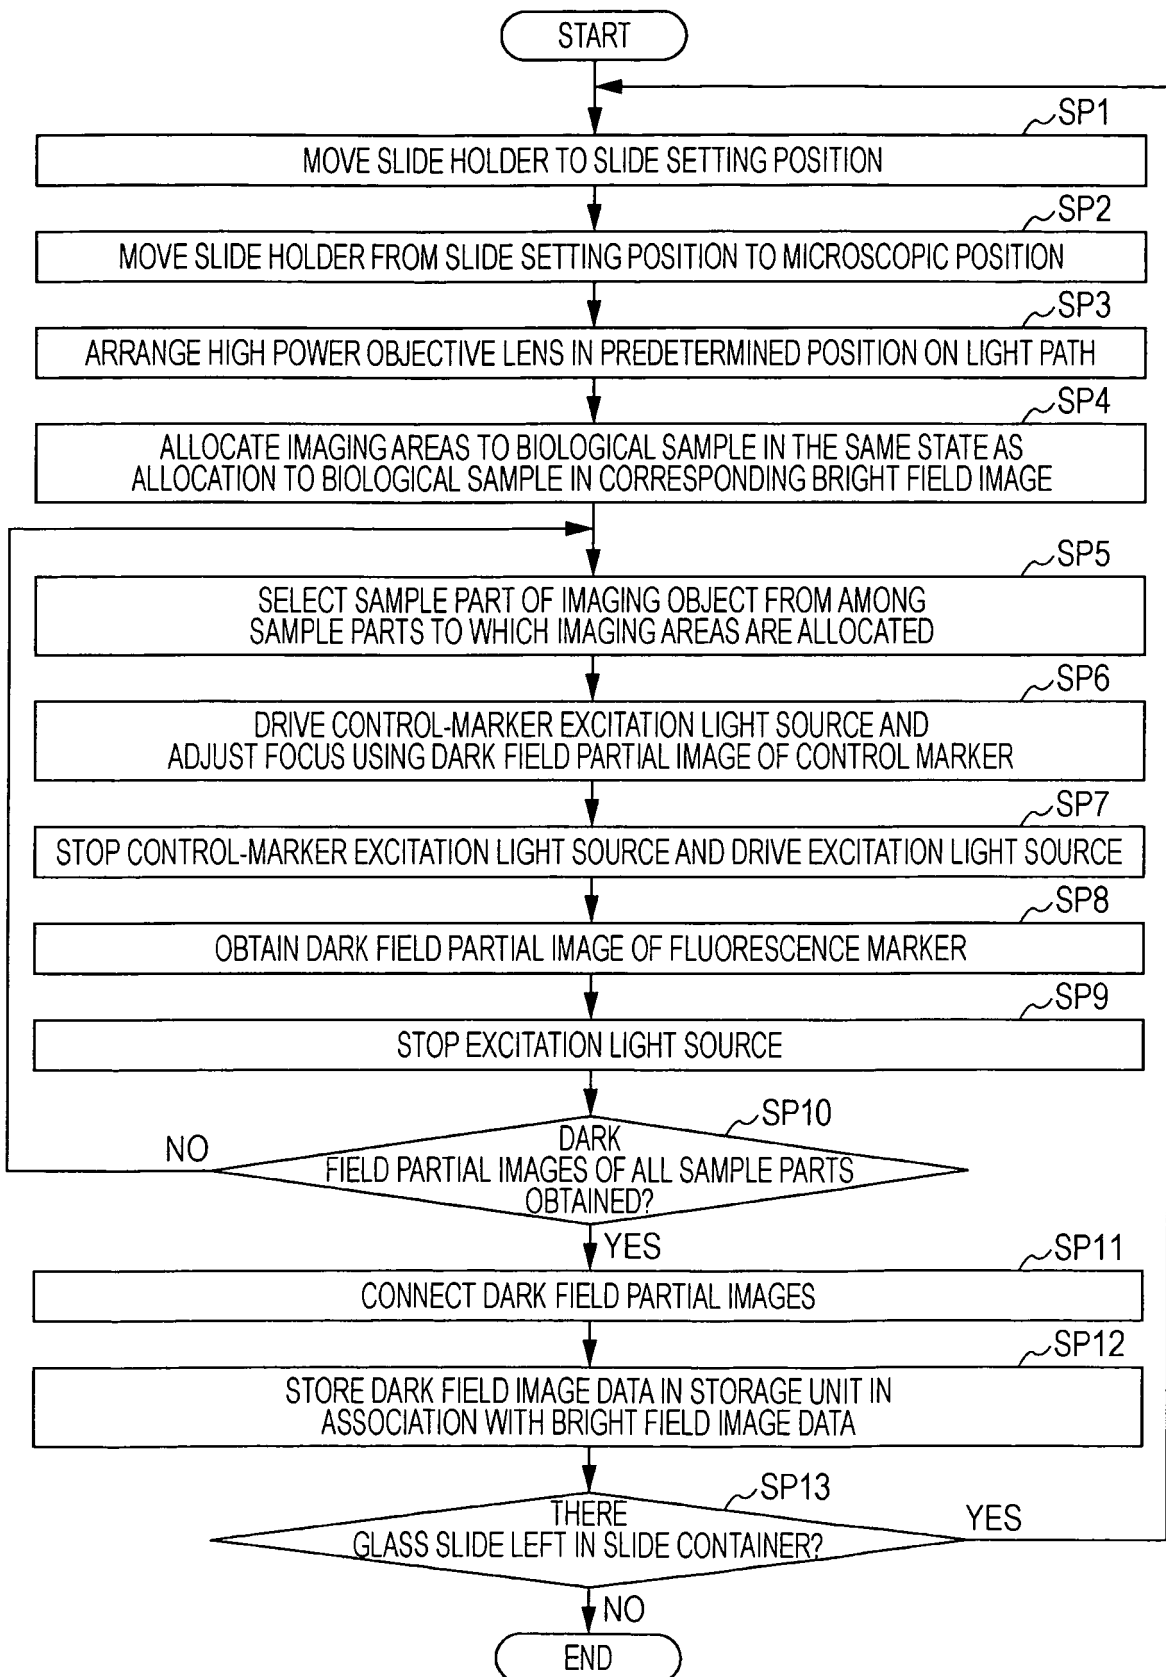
START

SP1
MOVE SLIDE HOLDER TO SLIDE SETTING POSITION

SP2
MOVE SLIDE HOLDER FROM SLIDE SETTING POSITION TO MICROSCOPIC POSITION

SP3
ARRANGE HIGH POWER OBJECTIVE LENS IN PREDETERMINED POSITION ON LIGHT PATH

SP4
ALLOCATE IMAGING AREAS TO BIOLOGICAL SAMPLE IN THE SAME STATE AS ALLOCATION TO BIOLOGICAL SAMPLE IN CORRESPONDING BRIGHT FIELD IMAGE

SP5
SELECT SAMPLE PART OF IMAGING OBJECT FROM AMONG SAMPLE PARTS TO WHICH IMAGING AREAS ARE ALLOCATED

SP6
DRIVE CONTROL-MARKER EXCITATION LIGHT SOURCE AND ADJUST FOCUS USING DARK FIELD PARTIAL IMAGE OF CONTROL MARKER

SP7
STOP CONTROL-MARKER EXCITATION LIGHT SOURCE AND DRIVE EXCITATION LIGHT SOURCE

SP8
OBTAIN DARK FIELD PARTIAL IMAGE OF FLUORESCENCE MARKER

SP9
STOP EXCITATION LIGHT SOURCE

SP10
DARK FIELD PARTIAL IMAGES OF ALL SAMPLE PARTS OBTAINED?
NO
YES

SP11
CONNECT DARK FIELD PARTIAL IMAGES

SP12
STORE DARK FIELD IMAGE DATA IN STORAGE UNIT IN ASSOCIATION WITH BRIGHT FIELD IMAGE DATA

SP13
THERE GLASS SLIDE LEFT IN SLIDE CONTAINER?
YES
NO

END